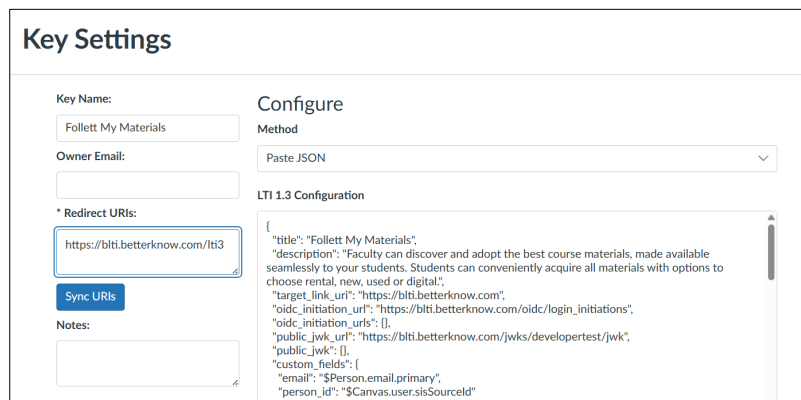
Key Settings

Key Name:

Follett My Materials

Owner Email:

* Redirect URIs:

https://blti.betterknow.com/lti3

Sync URIs

Notes:

Configure

Method

Paste JSON

LTI 1.3 Configuration

{
"title": "Follett My Materials",
"description": "Faculty can discover and adopt the best course materials, made available seamlessly to your students. Students can conveniently acquire all materials with options to choose rental, new, used or digital.",
"target_link_uri": "https://blti.betterknow.com",
"oidc_initiation_url": "https://blti.betterknow.com/oidc/login_initiations",
"oidc_initiation_urls": {},
"public_jwk_url": "https://blti.betterknow.com/jwks/developertest/jwk",
"public_jwk": {},
"custom_fields": {
"email": "$Person.email.primary",
"person_id": "$Canvas.user.sisSourceId"